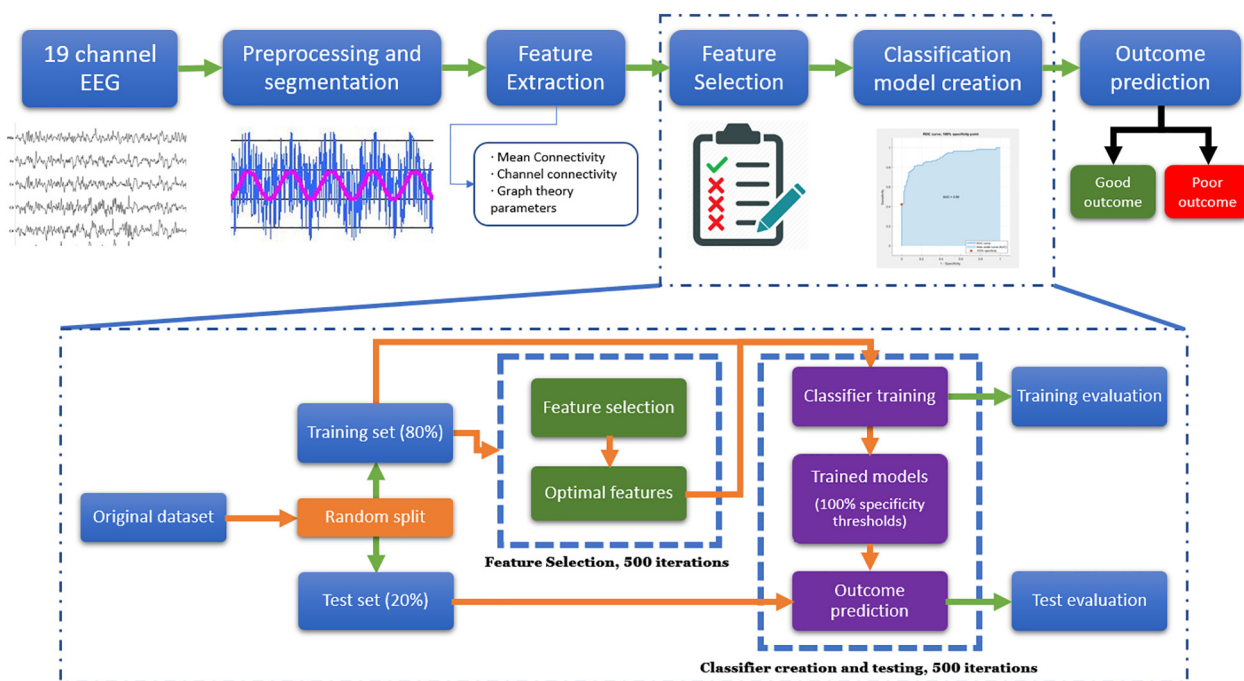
19 channel EEG

Preprocessing and segmentation

Feature Extraction

Feature Selection

Classification model creation

Outcome prediction

· Mean Connectivity
· Channel connectivity
· Graph theory parameters

Good outcome

Poor outcome

Original dataset

Random split

Training set (80%)

Test set (20%)

Feature selection

Optimal features

Feature Selection, 500 iterations

Classifier training

Trained models
(100% specificity thresholds)

Outcome prediction

Training evaluation

Test evaluation

Classifier creation and testing, 500 iterations